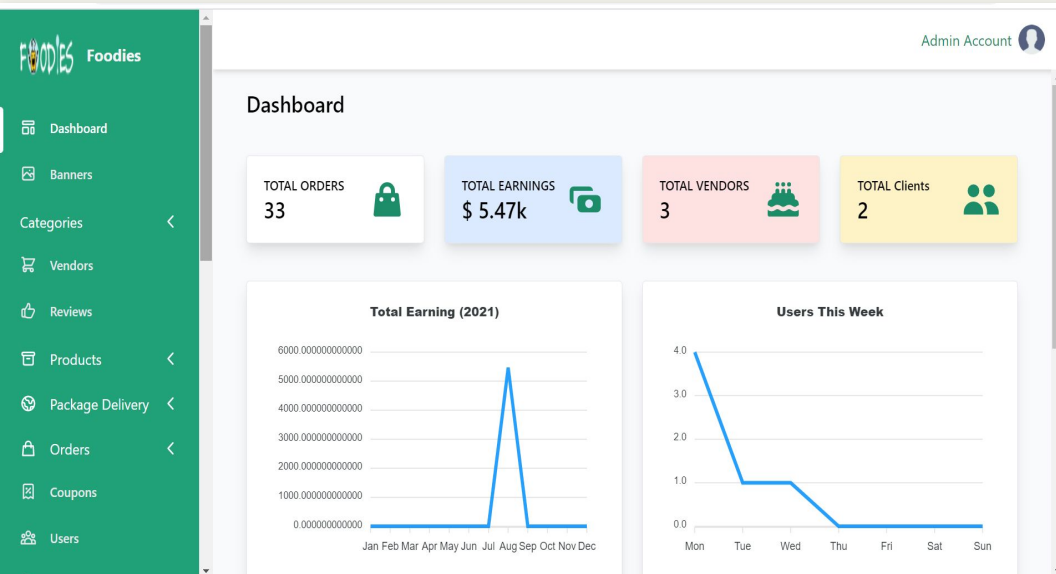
FOODIES Foodies

Dashboard

Banners

Categories

Vendors

Reviews

Products

Package Delivery

Orders

Coupons

Users

Admin Account

Dashboard

TOTAL ORDERS
33

TOTAL EARNINGS
$ 5.47k

TOTAL VENDORS
3

TOTAL Clients
2

Total Earning (2021)

6000.000000000000
5000.000000000000
4000.000000000000
3000.000000000000
2000.000000000000
1000.000000000000
0.000000000000

Jan Feb Mar Apr May Jun Jul Aug Sep Oct Nov Dec

Users This Week

4.0
3.0
2.0
1.0
0.0

Mon Tue Wed Thu Fri Sat Sun